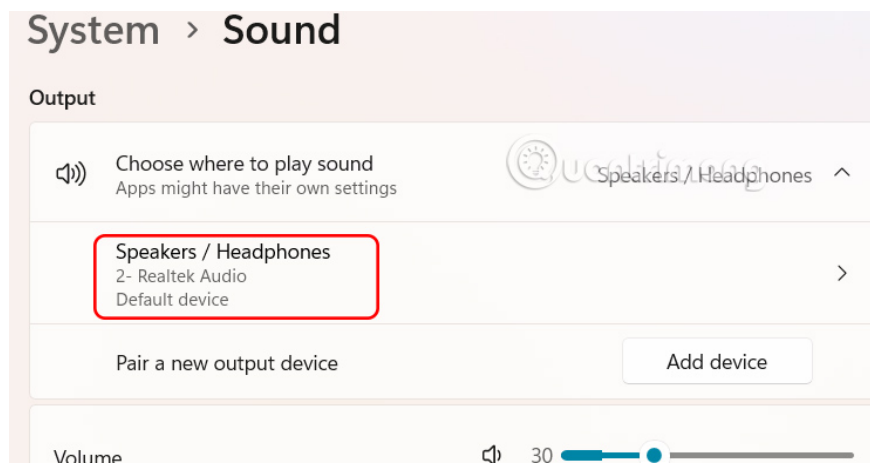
System > Sound

Output

Choose where to play sound
Apps might have their own settings

Quantrimang

Speakers / Headphones

Speakers / Headphones
2- Realtek Audio
Default device

Pair a new output device

Add device

Volume

30